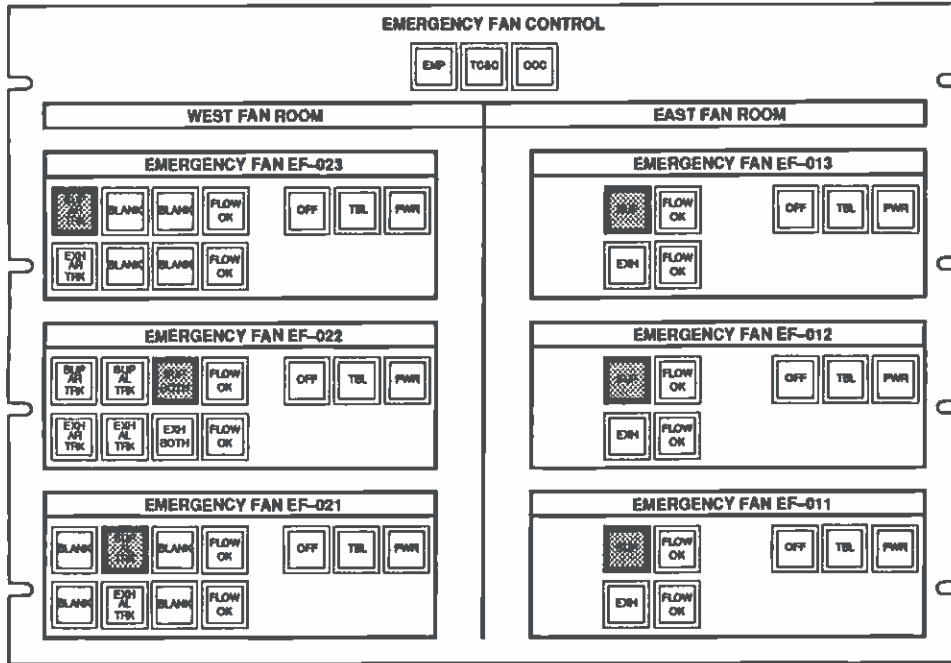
EMERGENCY FAN CONTROL

EMP TC&C OCC

WEST FAN ROOM

EMERGENCY FAN EF-023

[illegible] BLANK BLANK FLOW OK OFF TBL PWR

EXH AR TRK BLANK BLANK FLOW OK

EMERGENCY FAN EF-022

SUP AR TRK SUP AL TRK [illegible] FLOW OK OFF TBL PWR

EXH AR TRK EXH AL TRK EXH BOTH FLOW OK

EMERGENCY FAN EF-021

BLANK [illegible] BLANK FLOW OK OFF TBL PWR

BLANK EXH AL TRK BLANK FLOW OK

EAST FAN ROOM

EMERGENCY FAN EF-013

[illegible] FLOW OK OFF TBL PWR

EXH FLOW OK

EMERGENCY FAN EF-012

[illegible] FLOW OK OFF TBL PWR

EXH FLOW OK

EMERGENCY FAN EF-011

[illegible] FLOW OK OFF TBL PWR

EXH FLOW OK